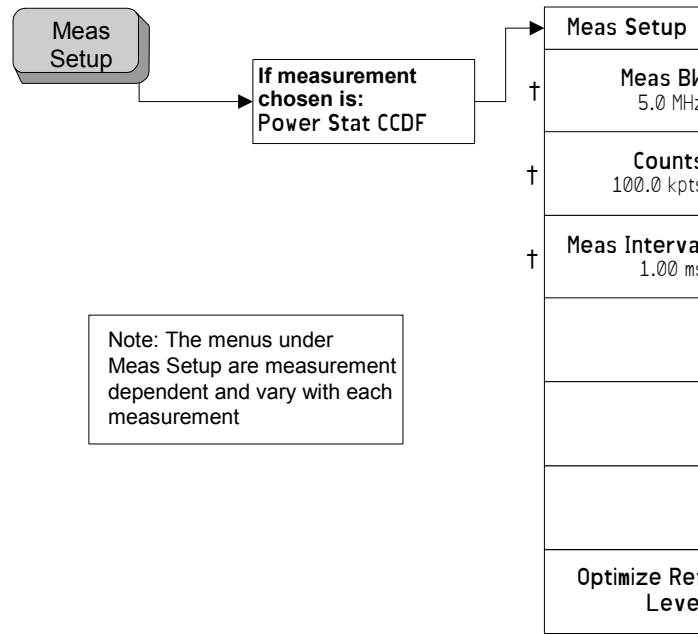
Meas Setup

If measurement chosen is:
Power Stat CCDF

Meas Setup

† Meas BW
5.0 MHz

† Counts
100.0 kpts

† Meas Interval
1.00 ms

Optimize Ref Level

Note: The menus under Meas Setup are measurement dependent and vary with each measurement